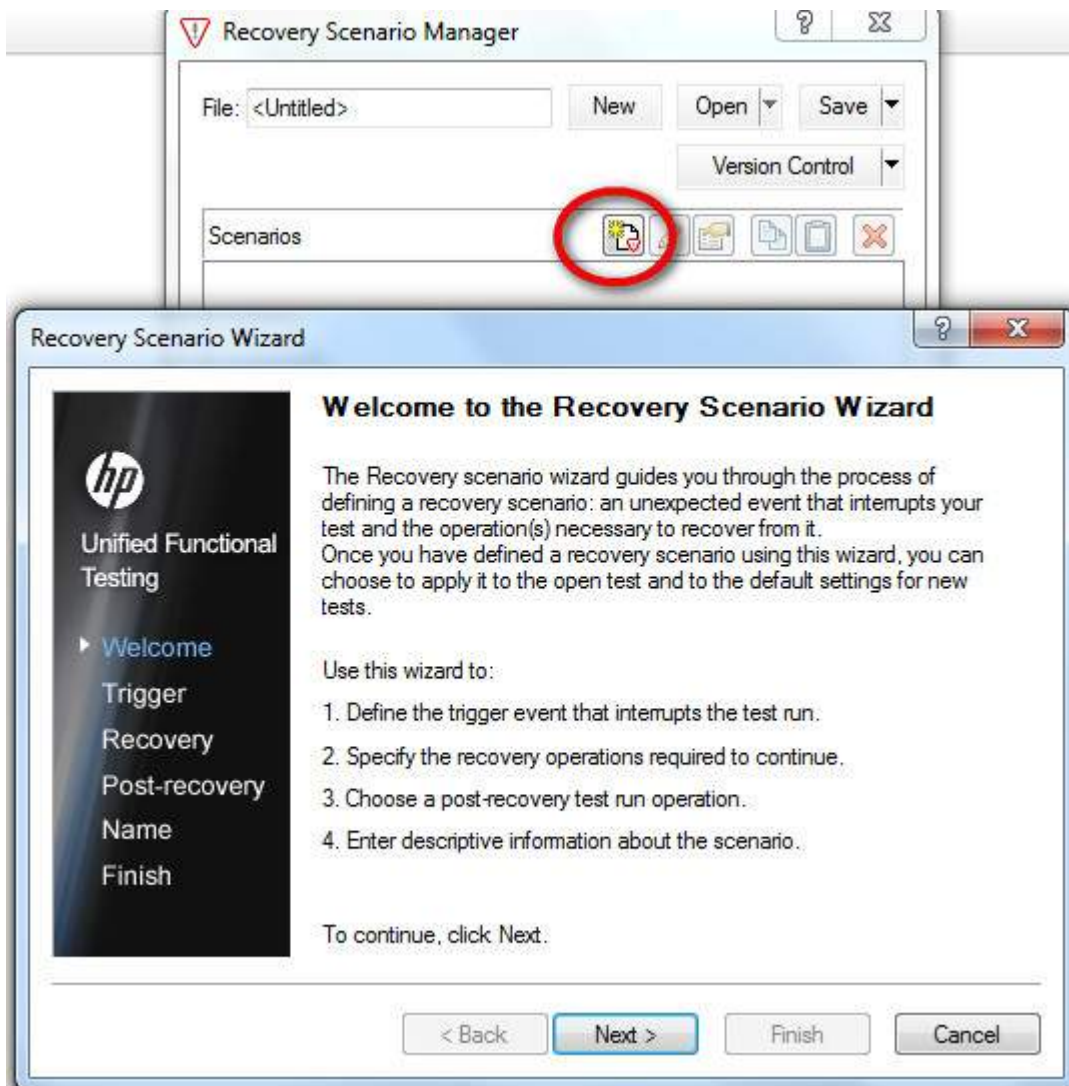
Recovery Scenario Manager

File: <Untitled>

New

Open

Save

Version Control

Scenarios

Recovery Scenario Wizard

hp

Unified Functional Testing

Welcome

Trigger

Recovery

Post-recovery

Name

Finish

Welcome to the Recovery Scenario Wizard

The Recovery scenario wizard guides you through the process of defining a recovery scenario: an unexpected event that interrupts your test and the operation(s) necessary to recover from it.
Once you have defined a recovery scenario using this wizard, you can choose to apply it to the open test and to the default settings for new tests.

Use this wizard to:

1. Define the trigger event that interrupts the test run.

2. Specify the recovery operations required to continue.

3. Choose a post-recovery test run operation.

4. Enter descriptive information about the scenario.

To continue, click Next.

< Back

Next >

Finish

Cancel